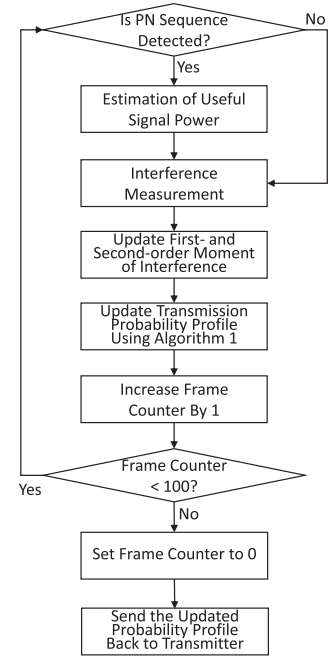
Is PN Sequence Detected?

No

Yes

Estimation of Useful Signal Power

Interference Measurement

Update First- and Second-order Moment of Interference

Update Transmission Probability Profile Using Algorithm 1

Increase Frame Counter By 1

Frame Counter < 100?

Yes

No

Set Frame Counter to 0

Send the Updated Probability Profile Back to Transmitter